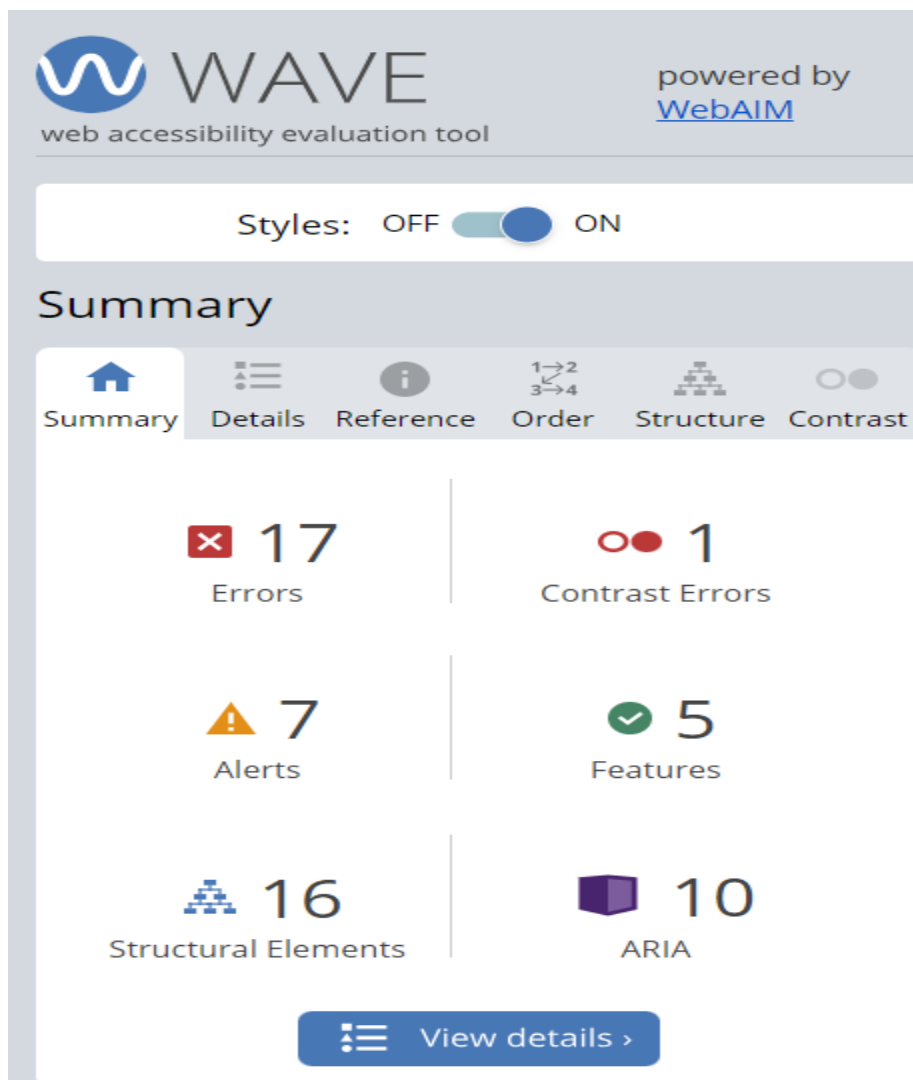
WAVE
web accessibility evaluation tool

powered by
WebAIM

Styles: OFF ON

Summary

Summary Details Reference $1\to2$ $3\to4$ Order Structure Contrast

17
Errors

1
Contrast Errors

7
Alerts

5
Features

16
Structural Elements

10
ARIA

View details ›